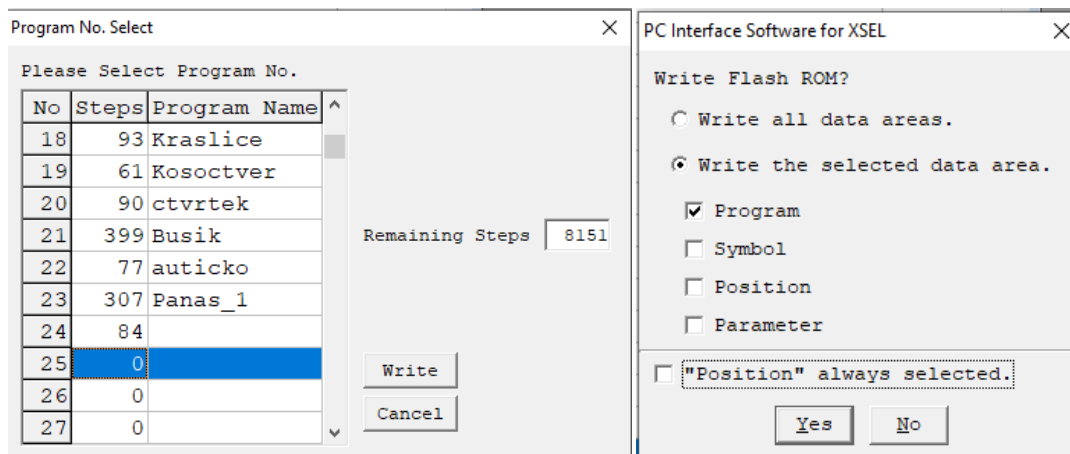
Program No. Select

Please Select Program No.

| No | Steps | Program Name |
|---|---|---|
| 18 | 93 | Kraslice |
| 19 | 61 | Kosoctver |
| 20 | 90 | ctvrtek |
| 21 | 399 | Busik |
| 22 | 77 | auticko |
| 23 | 307 | Panas_1 |
| 24 | 84 | |
| 25 | 0 | |
| 26 | 0 | |
| 27 | 0 | |

Remaining Steps 8151

Write

Cancel

PC Interface Software for XSEL

Write Flash ROM?

Write all data areas.

Write the selected data area.

Program

Symbol

Position

Parameter

"Position" always selected.

Yes

No